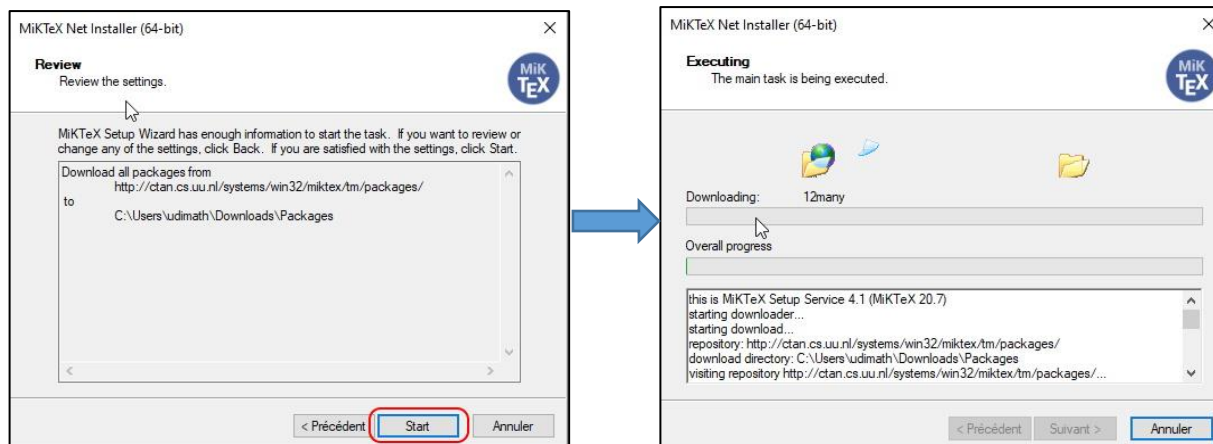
MiKTeX Net Installer (64-bit)

Review
Review the settings.

MiK TEX

MiKTeX Setup Wizard has enough information to start the task. If you want to review or change any of the settings, click Back. If you are satisfied with the settings, click Start.

Download all packages from
http://ctan.cs.uu.nl/systems/win32/miktex/tm/packages/
to
C:\Users\udimath\Downloads\Packages

< Précédent | Start | Annuler

MiKTeX Net Installer (64-bit)

Executing
The main task is being executed.

MiK TEX

Downloading: 12many

Overall progress

this is MiKTeX Setup Service 4.1 (MiKTeX 20.7)
starting downloader...
starting download...
repository: http://ctan.cs.uu.nl/systems/win32/miktex/tm/packages/
download directory: C:\Users\udimath\Downloads\Packages
visiting repository http://ctan.cs.uu.nl/systems/win32/miktex/tm/packages/...

< Précédent | Suivant > | Annuler